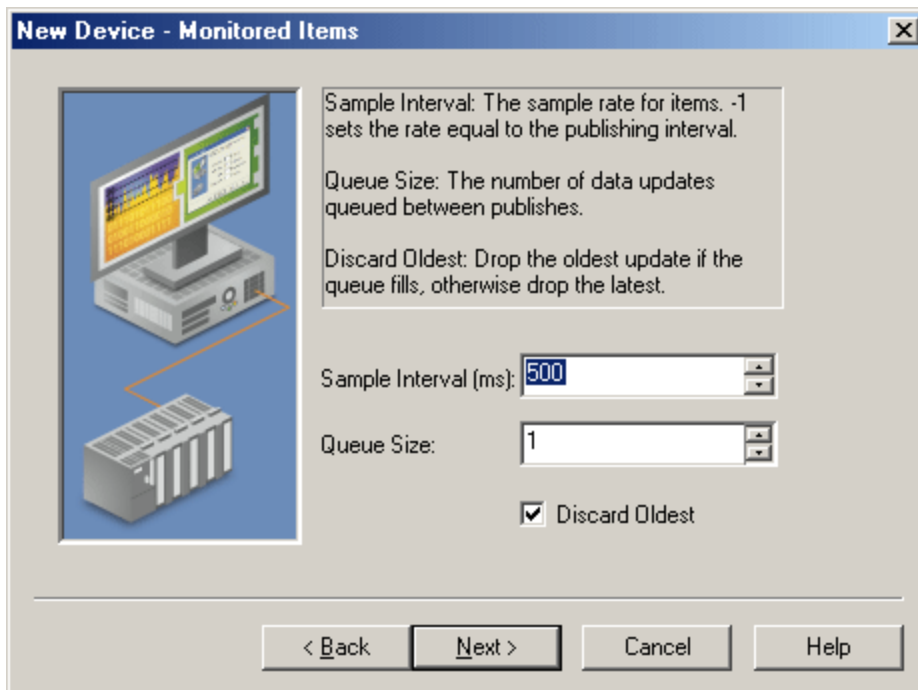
New Device - Monitored Items

X

Sample Interval: The sample rate for items. -1 sets the rate equal to the publishing interval.

Queue Size: The number of data updates queued between publishes.

Discard Oldest: Drop the oldest update if the queue fills, otherwise drop the latest.

Sample Interval (ms): 500

Queue Size: 1

Discard Oldest

< Back

Next >

Cancel

Help